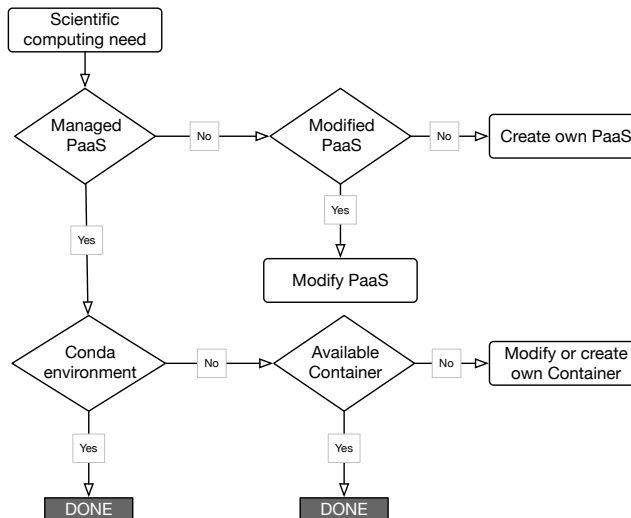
Scientific computing need

Managed PaaS

No

Modified PaaS

No

Create own PaaS

Yes

Modify PaaS

Yes

Conda environment

No

Available Container

No

Modify or create own Container

Yes

Yes

DONE

DONE